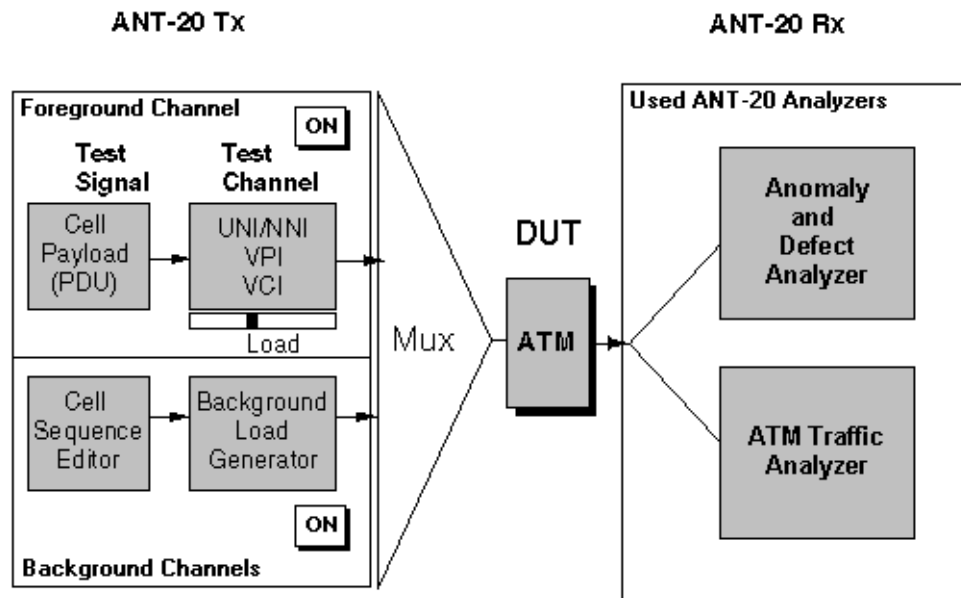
ANT-20 Tx

ANT-20 Rx

Foreground Channel

ON

Test Signal

Test Channel

Cell Payload (PDU)

UNI/NNI VPI VCI

Load

Cell Sequence Editor

Background Load Generator

ON

Background Channels

Mux

DUT

ATM

Used ANT-20 Analyzers

Anomaly and Defect Analyzer

ATM Traffic Analyzer